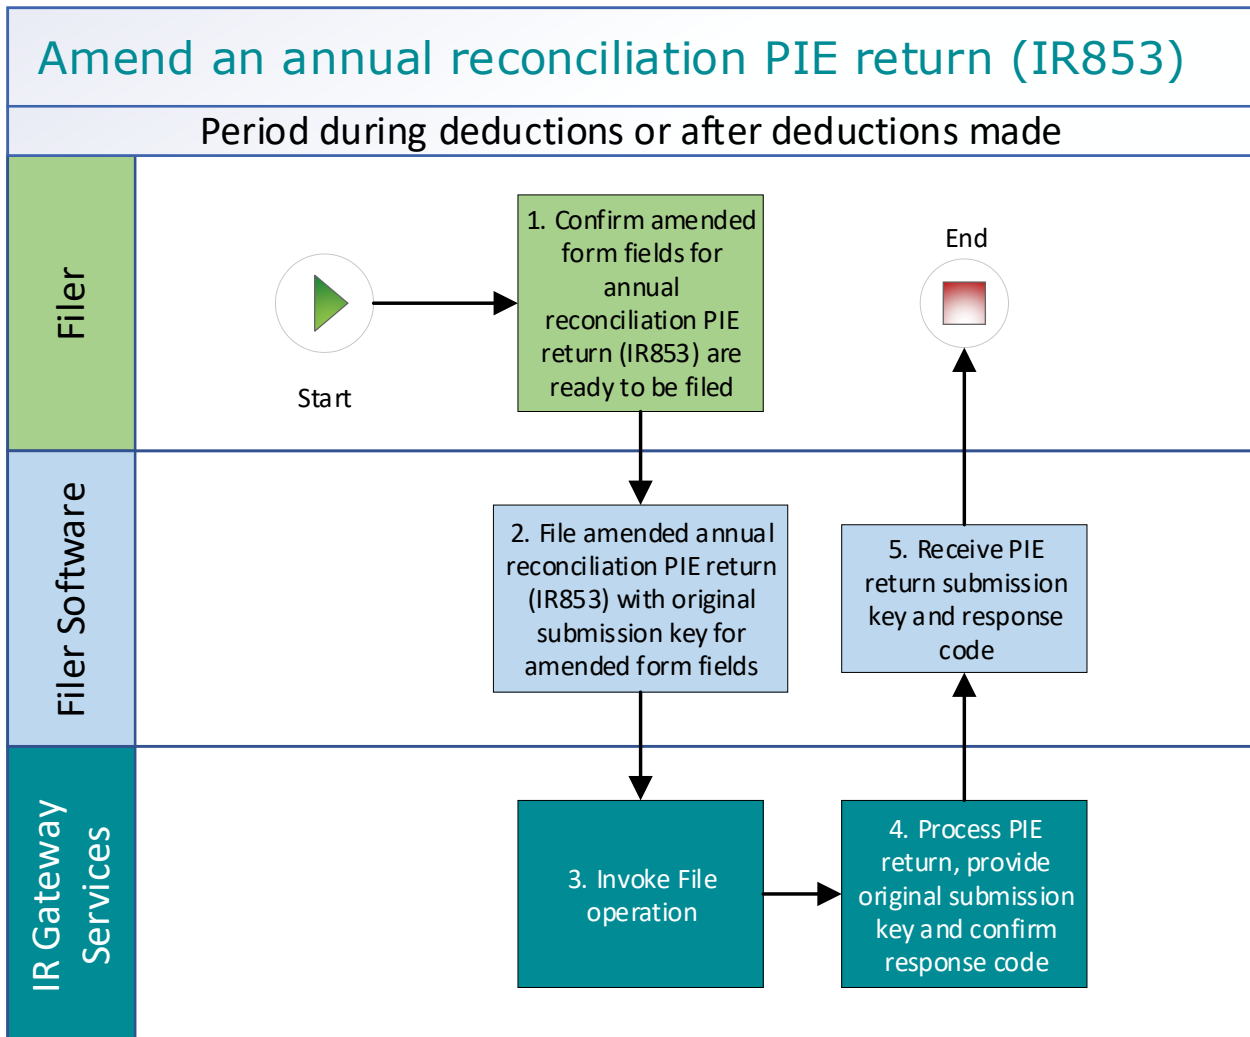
Amend an annual reconciliation PIE return (IR853)

Period during deductions or after deductions made

Filer

Start

1. Confirm amended form fields for annual reconciliation PIE return (IR853) are ready to be filed

End

Filer Software

2. File amended annual reconciliation PIE return (IR853) with original submission key for amended form fields

5. Receive PIE return submission key and response code

IR Gateway Services

3. Invoke File operation

4. Process PIE return, provide original submission key and confirm response code